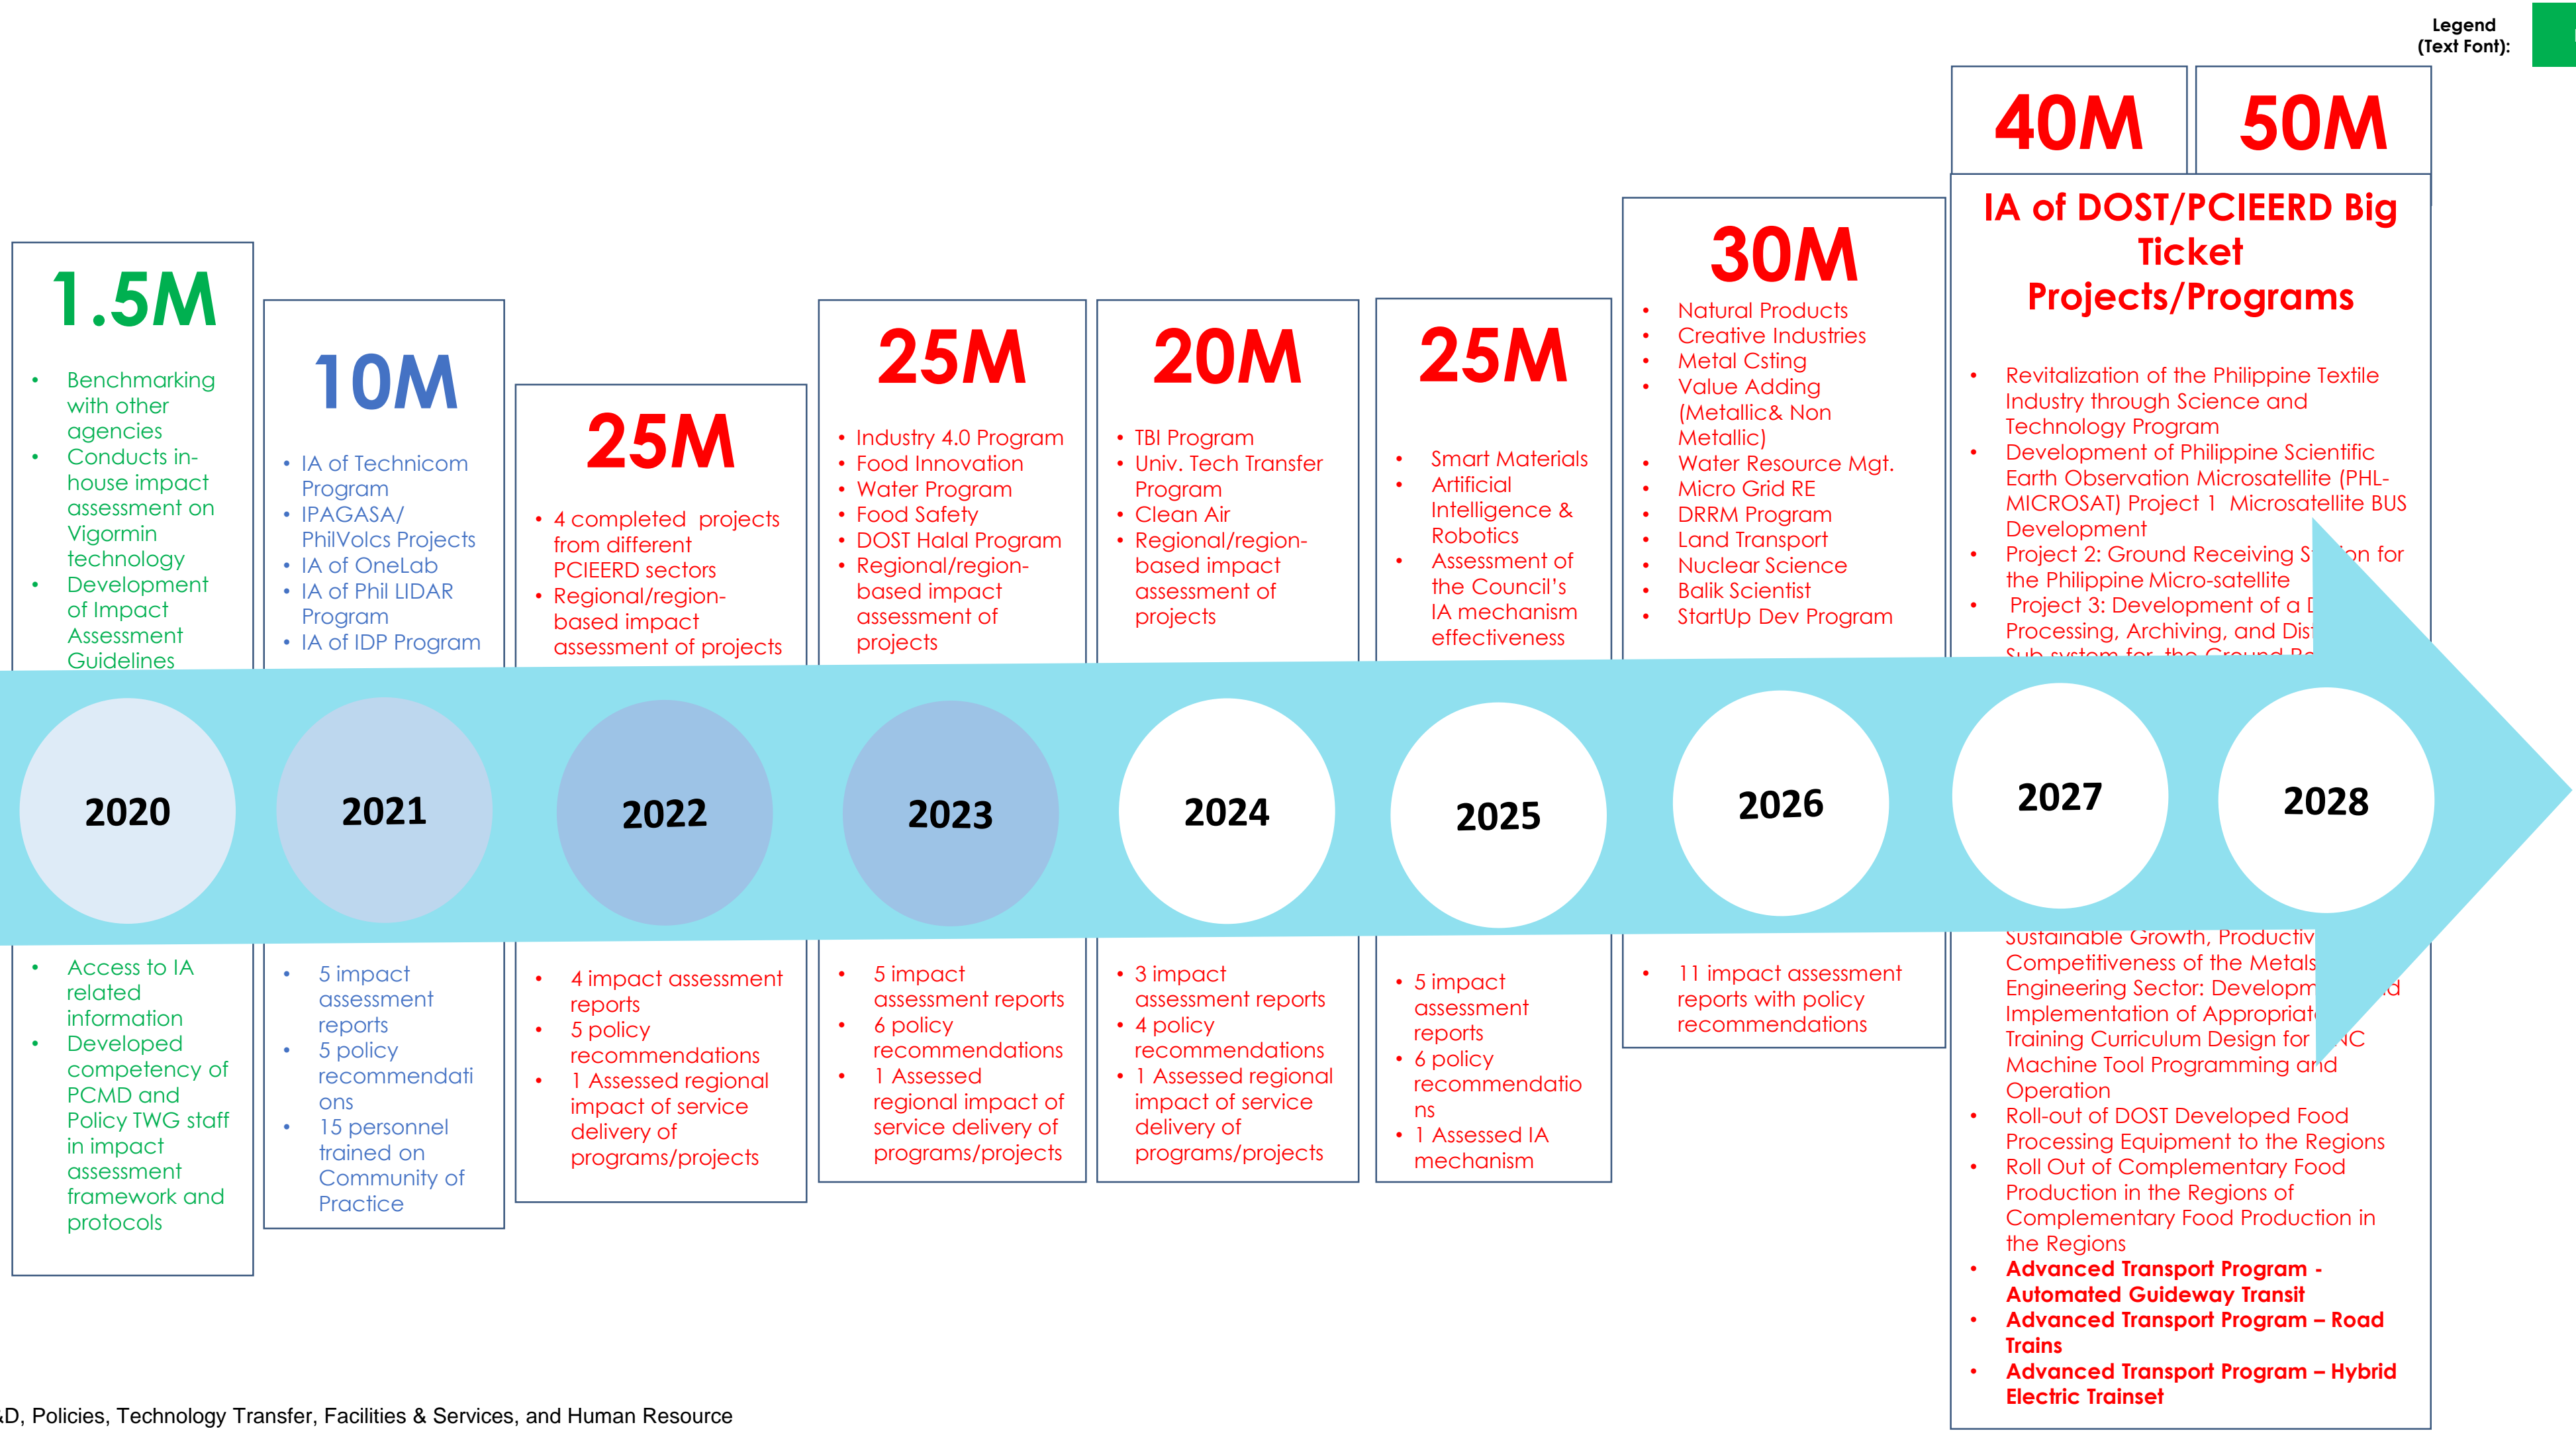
Legend
(Text Font):

1.5M

- Benchmarking with other agencies
- Conducts in-house impact assessment on Vigormin technology
- Development of Impact Assessment Guidelines

10M

- IA of Technicom Program
- IPAGASA/ PhilVolcs Projects
- IA of OneLab
- IA of Phil LIDAR Program
- IA of IDP Program

25M

- 4 completed projects from different PCIEERD sectors
- Regional/region-based impact assessment of projects

25M

- Industry 4.0 Program
- Food Innovation
- Water Program
- Food Safety
- DOST Halal Program
- Regional/region-based impact assessment of projects

20M

- TBI Program
- Univ. Tech Transfer Program
- Clean Air
- Regional/region-based impact assessment of projects

25M

- Smart Materials
- Artificial Intelligence & Robotics
- Assessment of the Council's IA mechanism effectiveness

30M

- Natural Products
- Creative Industries
- Metal Csting
- Value Adding (Metallic& Non Metallic)
- Water Resource Mgt.
- Micro Grid RE
- DRRM Program
- Land Transport
- Nuclear Science
- Balik Scientist
- StartUp Dev Program

40M

50M

IA of DOST/PCIEERD Big Ticket Projects/Programs

- Revitalization of the Philippine Textile Industry through Science and Technology Program
- Development of Philippine Scientific Earth Observation Microsatellite (PHL-MICROSAT) Project 1 Microsatellite BUS Development
- Project 2: Ground Receiving S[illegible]on for the Philippine Micro-satellite
- Project 3: Development of a D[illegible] Processing, Archiving, and Dist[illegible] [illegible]

2020

2021

2022

2023

2024

2025

2026

2027

2028

- Access to IA related information
- Developed competency of PCMD and Policy TWG staff in impact assessment framework and protocols

- 5 impact assessment reports
- 5 policy recommendations
- 15 personnel trained on Community of Practice

- 4 impact assessment reports
- 5 policy recommendations
- 1 Assessed regional impact of service delivery of programs/projects

- 5 impact assessment reports
- 6 policy recommendations
- 1 Assessed regional impact of service delivery of programs/projects

- 3 impact assessment reports
- 4 policy recommendations
- 1 Assessed regional impact of service delivery of programs/projects

- 5 impact assessment reports
- 6 policy recommendations
- 1 Assessed IA mechanism

- 11 impact assessment reports with policy recommendations

Sustainable Growth, Productiv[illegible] Competitiveness of the Metals Engineering Sector: Developm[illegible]d Implementation of Appropriat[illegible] Training Curriculum Design for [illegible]NC Machine Tool Programming and Operation
- Roll-out of DOST Developed Food Processing Equipment to the Regions
- Roll Out of Complementary Food Production in the Regions of Complementary Food Production in the Regions
- **Advanced Transport Program - Automated Guideway Transit**
- **Advanced Transport Program – Road Trains**
- **Advanced Transport Program – Hybrid Electric Trainset**

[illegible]D, Policies, Technology Transfer, Facilities & Services, and Human Resource